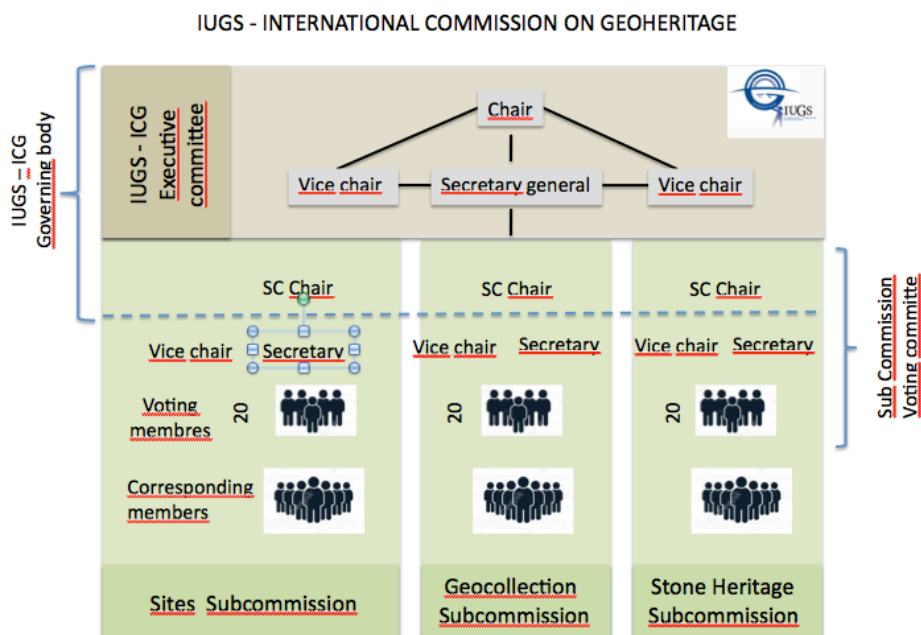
IUGS - INTERNATIONAL COMMISSION ON GEOHERITAGE

IUGS – ICG Governing body

IUGS - ICG Executive committee

IUGS

Chair

Vice chair

Secretary general

Vice chair

SC Chair

SC Chair

SC Chair

Sub Commission Voting committe

Vice chair

Secretary

Vice chair

Secretary

Vice chair

Secretary

Voting membres

20

20

20

Corresponding members

Sites Subcommission

Geocollection Subcommission

Stone Heritage Subcommission